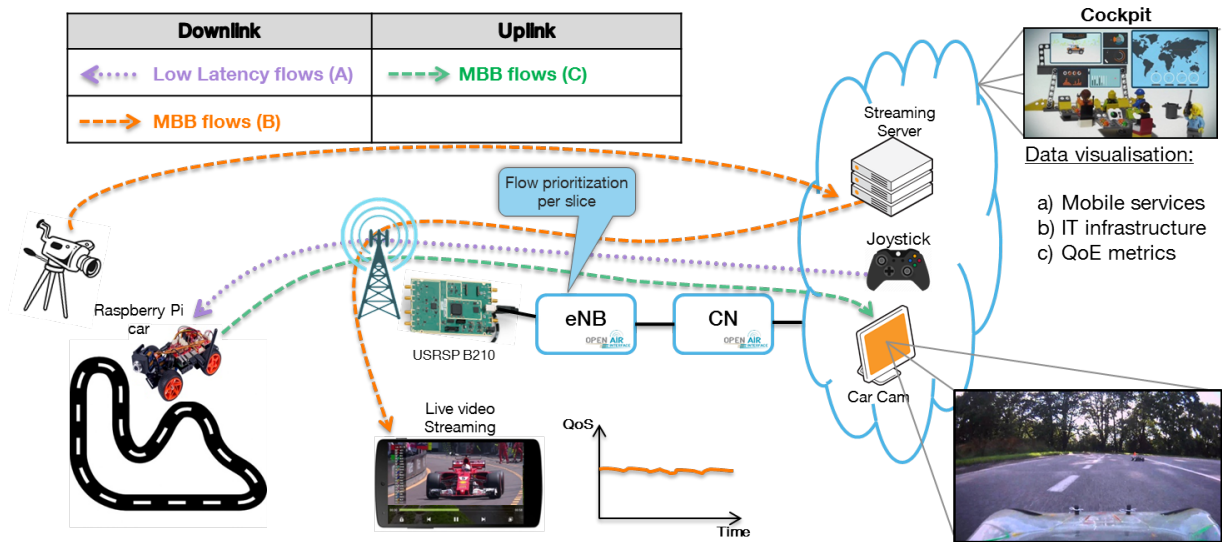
| Downlink | Uplink |
|---|---|
| Low Latency flows (A) | MBB flows (C) |
| MBB flows (B) | |

Cockpit

Data visualisation:

a) Mobile services
b) IT infrastructure
c) QoE metrics

Streaming Server

Joystick

Car Cam

Flow prioritization per slice

eNB

CN

OPEN AIR

OPEN AIR

USRSP B210

Raspberry Pi car

Live video Streaming

QoS

Time